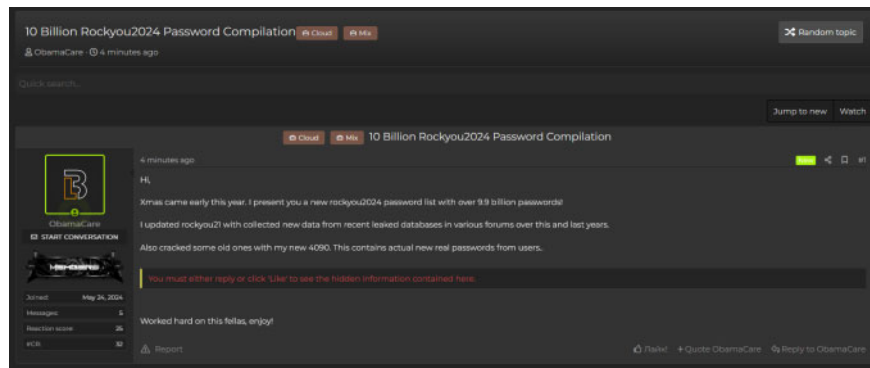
10 Billion Rockyou2024 Password Compilation Cloud Mix

ObamaCare · 4 minutes ago

Random topic

Quick search...

Jump to new Watch

Cloud Mix 10 Billion Rockyou2024 Password Compilation

ObamaCare
START CONVERSATION

Joined May 24, 2024
Messages 5
Reaction score 26
KCR 32

4 minutes ago

New #1

Hi,

Xmas came early this year. I present you a new rockyou2024 password list with over 9.9 billion passwords!

I updated rockyou21 with collected new data from recent leaked databases in various forums over this and last years.

Also cracked some old ones with my new 4090. This contains actual new real passwords from users.

You must either reply or click 'Like' to see the hidden information contained here.

Worked hard on this fellas, enjoy!

Report

Like + Quote ObamaCare Reply to ObamaCare